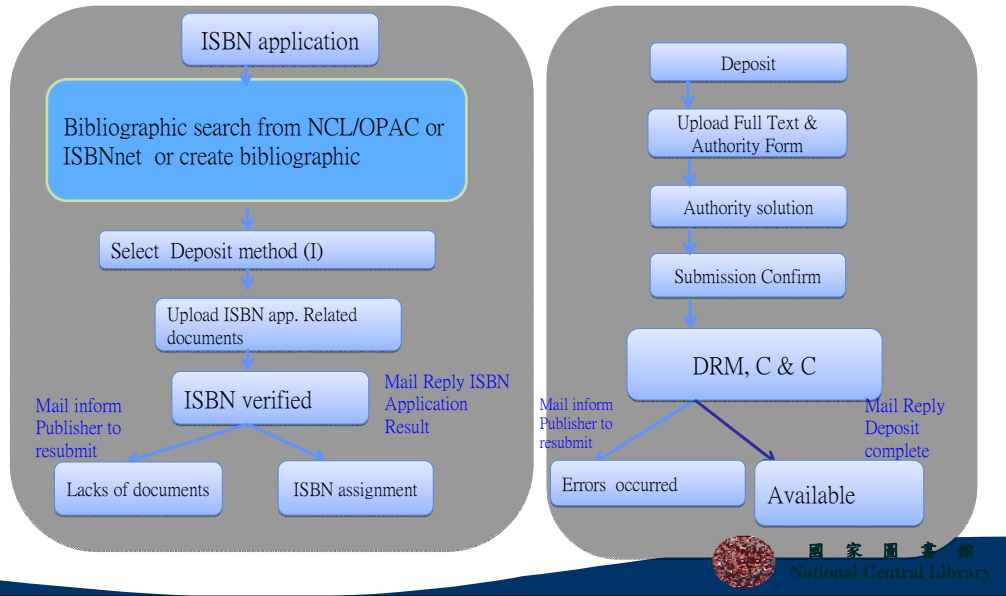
ISBN application

Bibliographic search from NCL/OPAC or ISBNnet or create bibliographic

Select Deposit method (I)

Upload ISBN app. Related documents

ISBN verified

Mail Reply ISBN Application Result

Mail inform Publisher to resubmit

Lacks of documents

ISBN assignment

Deposit

Upload Full Text & Authority Form

Authority solution

Submission Confirm

DRM, C & C

Mail inform Publisher to resubmit

Mail Reply Deposit complete

Errors occurred

Available

國 家 圖 書 館
National Central Library